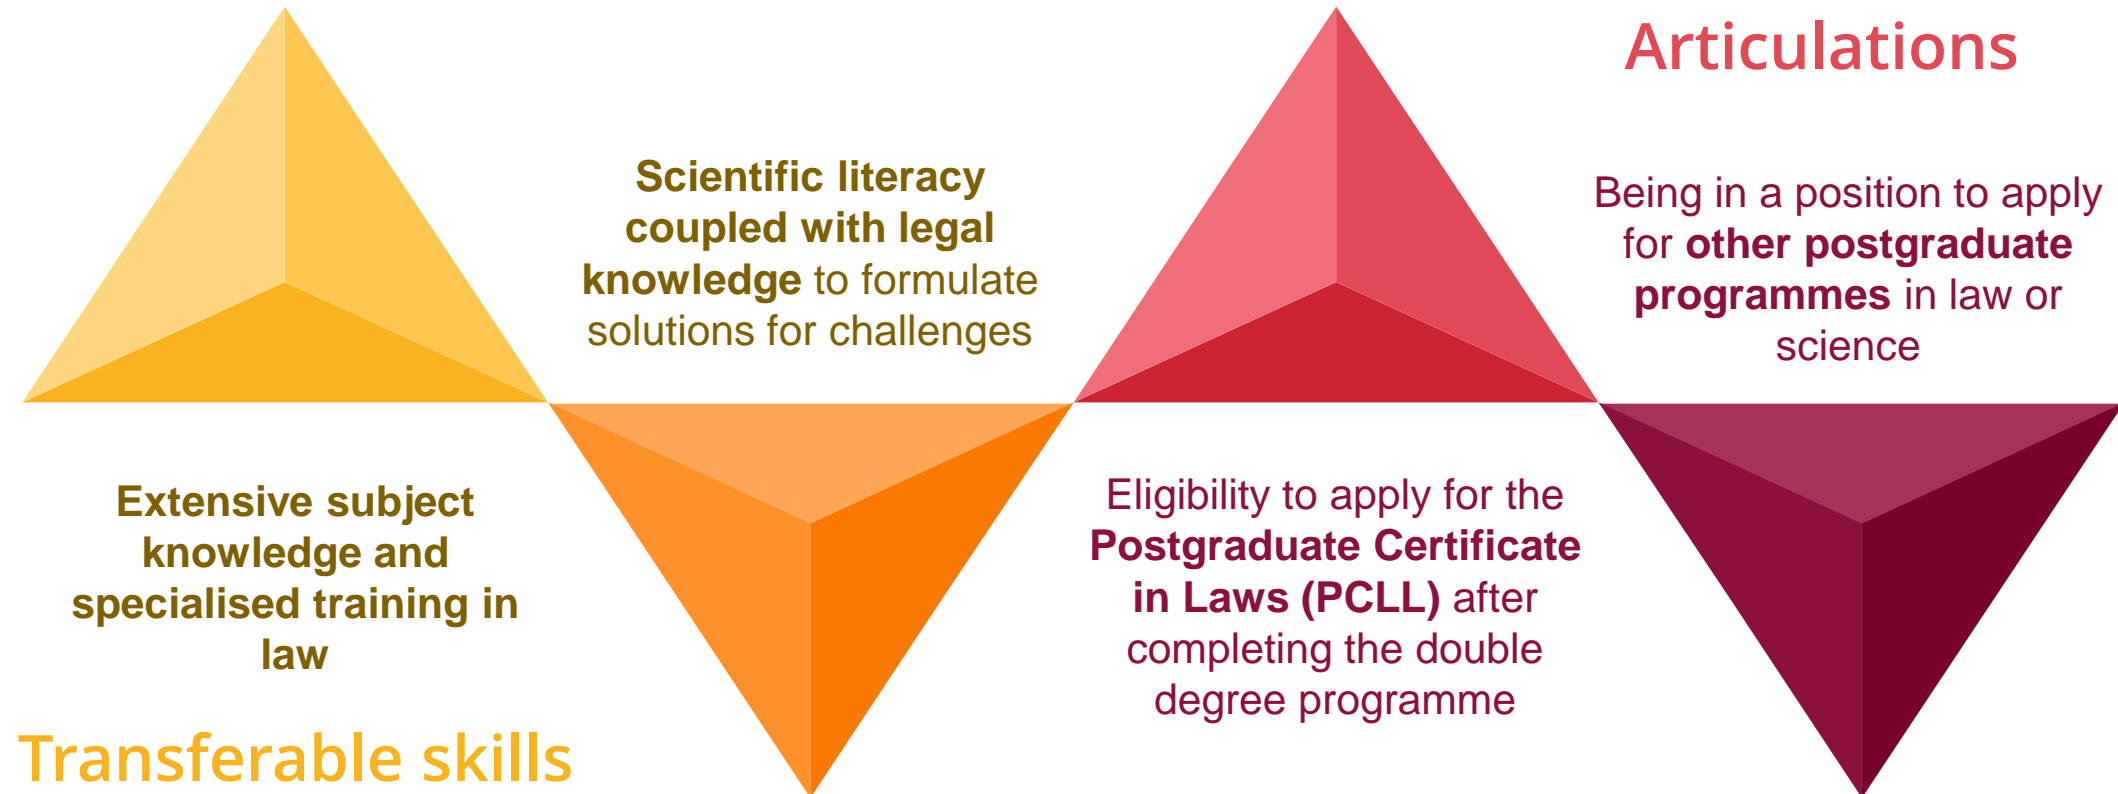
Articulations

Scientific literacy coupled with legal knowledge to formulate solutions for challenges

Being in a position to apply for other postgraduate programmes in law or science

Extensive subject knowledge and specialised training in law

Eligibility to apply for the Postgraduate Certificate in Laws (PCLL) after completing the double degree programme

Transferable skills